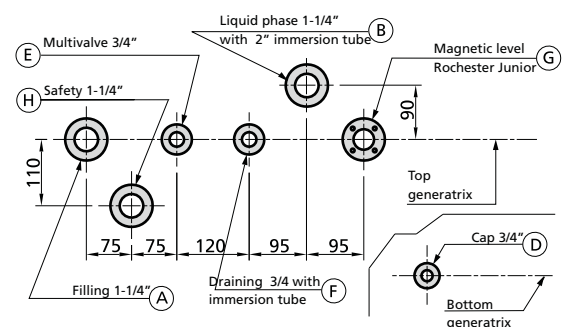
Liquid phase 1-1/4" with 2" immersion tube B

E Multivalve 3/4"

Magnetic level Rochester Junior G

H Safety 1-1/4"

90

110

Top generatrix

75 75 120 95 95

Cap 3/4" D

Draining 3/4 with immersion tube F

Filling 1-1/4" A

Bottom generatrix